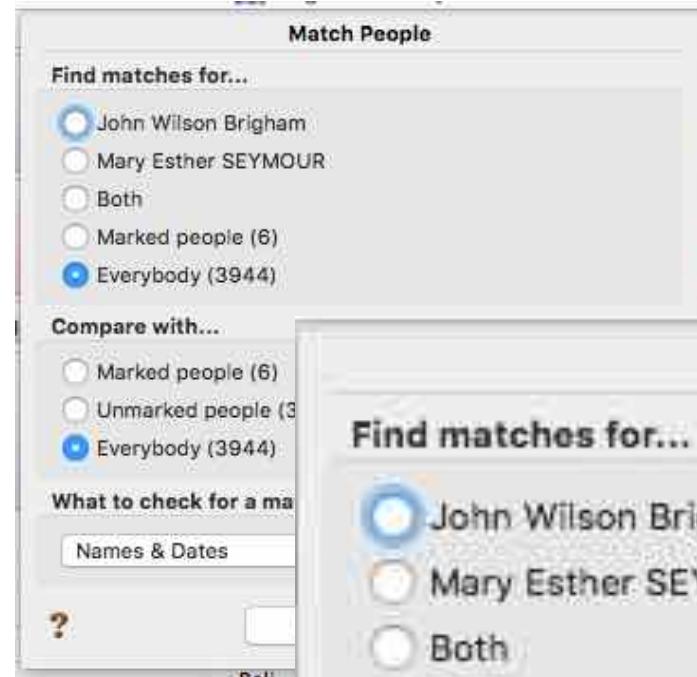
Match People

Find matches for...

John Wilson Brigham

Mary Esther SEYMOUR

Both

Marked people (6)

Everybody (3944)

Compare with...

Marked people (6)

Unmarked people (3

Everybody (3944)

What to check for a ma

Names & Dates

?

Find matches for...

John Wilson Bri

Mary Esther SEY

Both